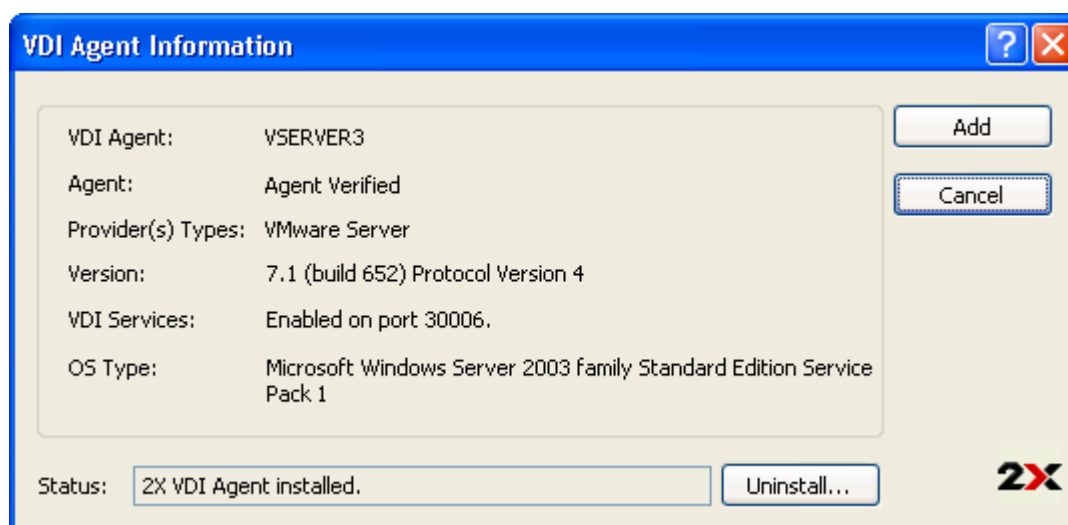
VDI Agent Information

?

VDI Agent: VSERVER3

Agent: Agent Verified

Provider(s) Types: VMware Server

Version: 7.1 (build 652) Protocol Version 4

VDI Services: Enabled on port 30006.

OS Type: Microsoft Windows Server 2003 family Standard Edition Service Pack 1

Add

Cancel

Status: 2X VDI Agent installed.

Uninstall...

2X